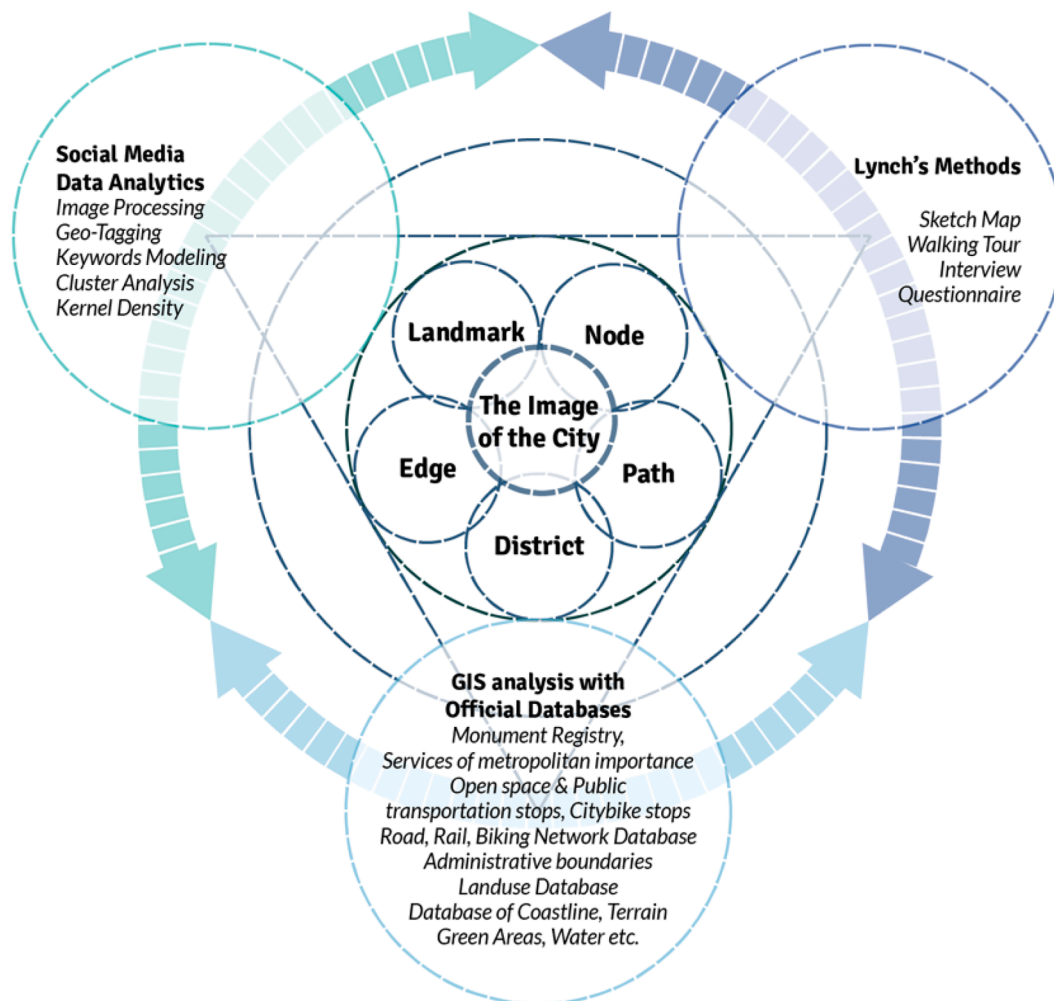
Social Media
Data Analytics
Image Processing
Geo-Tagging
Keywords Modeling
Cluster Analysis
Kernel Density

Lynch's Methods
Sketch Map
Walking Tour
Interview
Questionnaire

Landmark
Node
The Image of the City
Edge
Path
District

GIS analysis with
Official Databases
Monument Registry,
Services of metropolitan importance
Open space & Public
transportation stops, Citybike stops
Road, Rail, Biking Network Database
Administrative boundaries
Landuse Database
Database of Coastline, Terrain
Green Areas, Water etc.